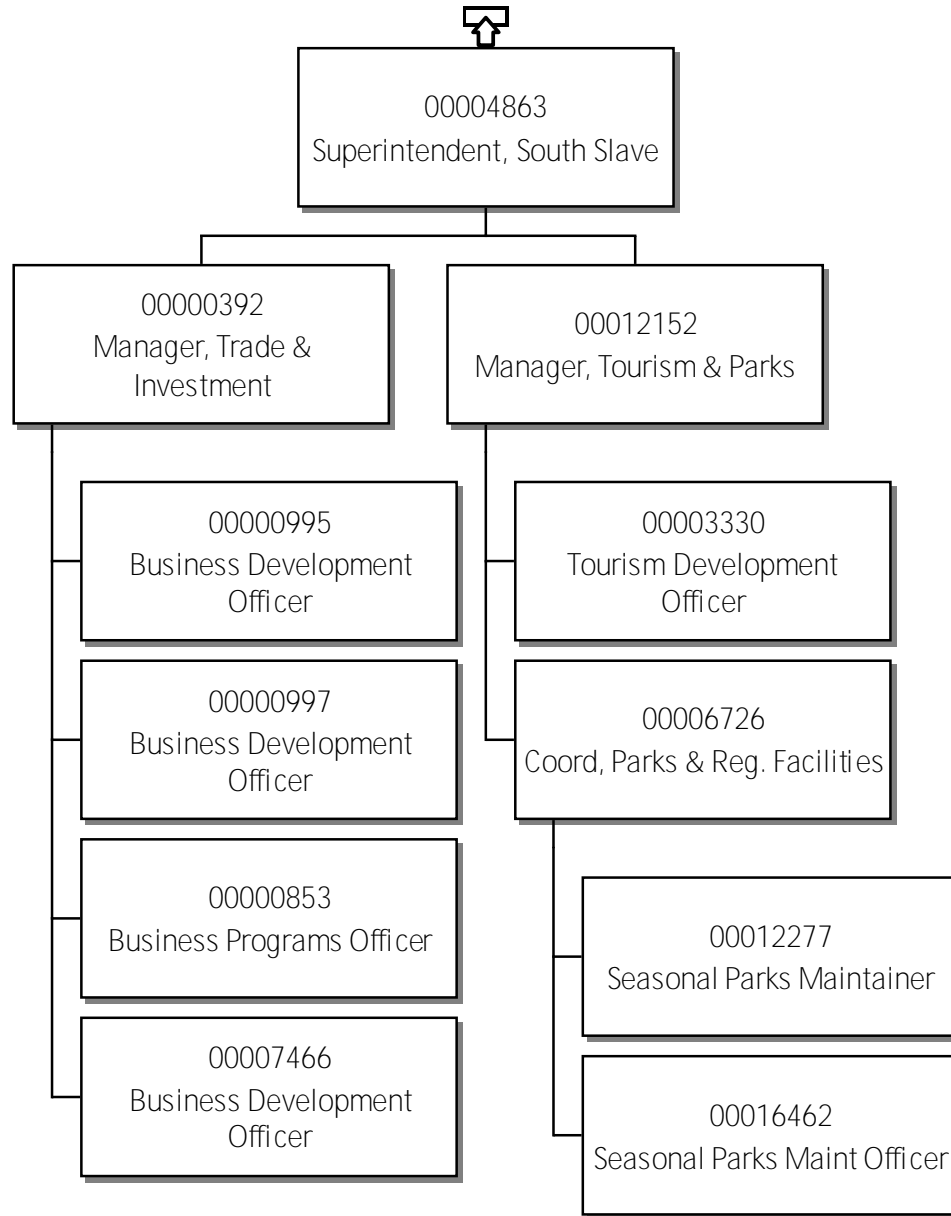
00004863
Superintendent, South Slave

00000392
Manager, Trade & Investment

00000995
Business Development Officer

00000997
Business Development Officer

00000853
Business Programs Officer

00007466
Business Development Officer

00012152
Manager, Tourism & Parks

00003330
Tourism Development Officer

00006726
Coord, Parks & Reg. Facilities

00012277
Seasonal Parks Maintainer

00016462
Seasonal Parks Maint Officer